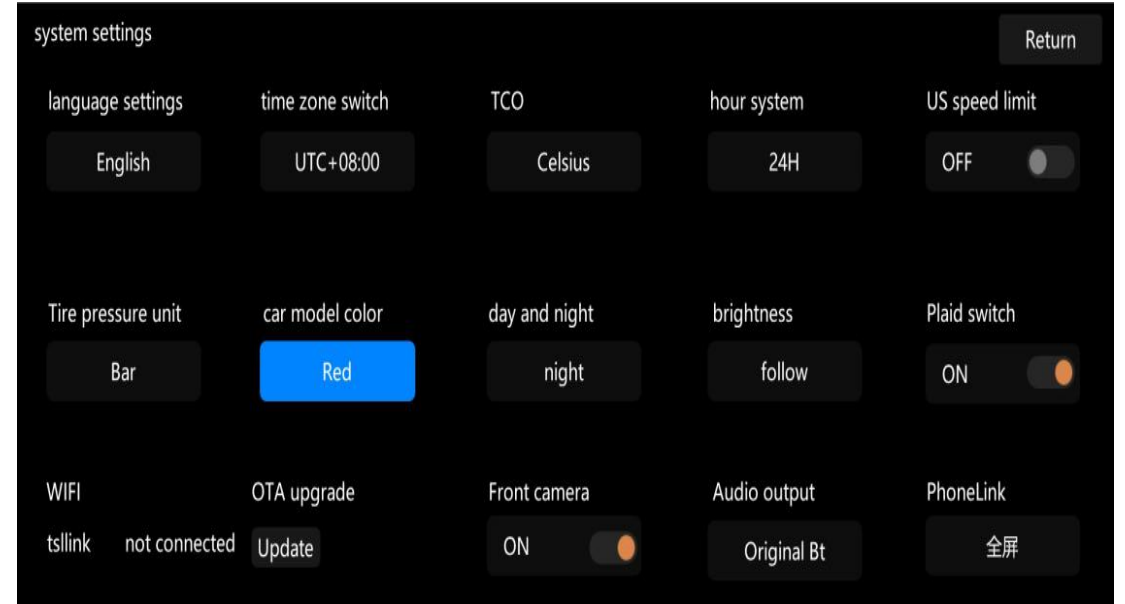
system settings

Return

language settings
English

time zone switch
UTC+08:00

TCO
Celsius

hour system
24H

US speed limit
OFF

Tire pressure unit
Bar

car model color
Red

day and night
night

brightness
follow

Plaid switch
ON

WIFI
tsllink not connected

OTA upgrade
Update

Front camera
ON

Audio output
Original Bt

PhoneLink
全屏